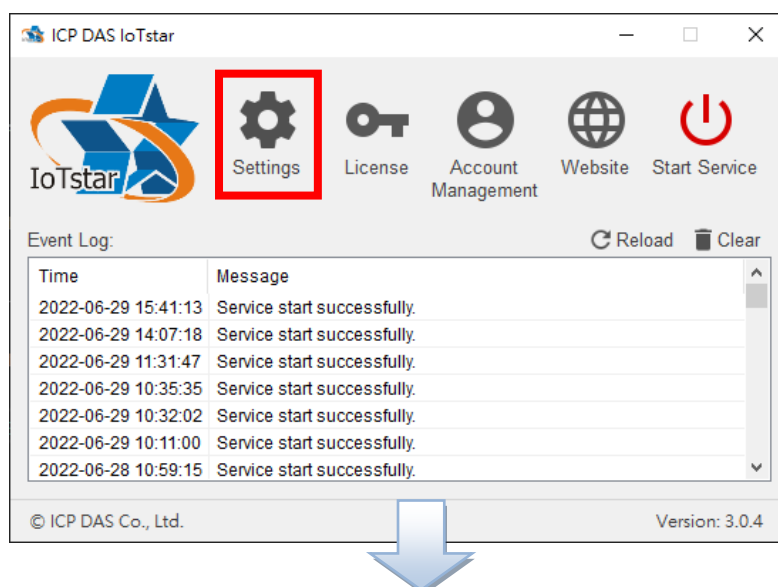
ICP DAS IoTstar

IoTstar

Settings

License

Account Management

Website

Start Service

Event Log:

Reload

Clear

| Time | Message |
|---|---|
| 2022-06-29 15:41:13 | Service start successfully. |
| 2022-06-29 14:07:18 | Service start successfully. |
| 2022-06-29 11:31:47 | Service start successfully. |
| 2022-06-29 10:35:35 | Service start successfully. |
| 2022-06-29 10:32:02 | Service start successfully. |
| 2022-06-29 10:11:00 | Service start successfully. |
| 2022-06-28 10:59:15 | Service start successfully. |

© ICP DAS Co., Ltd.

Version: 3.0.4